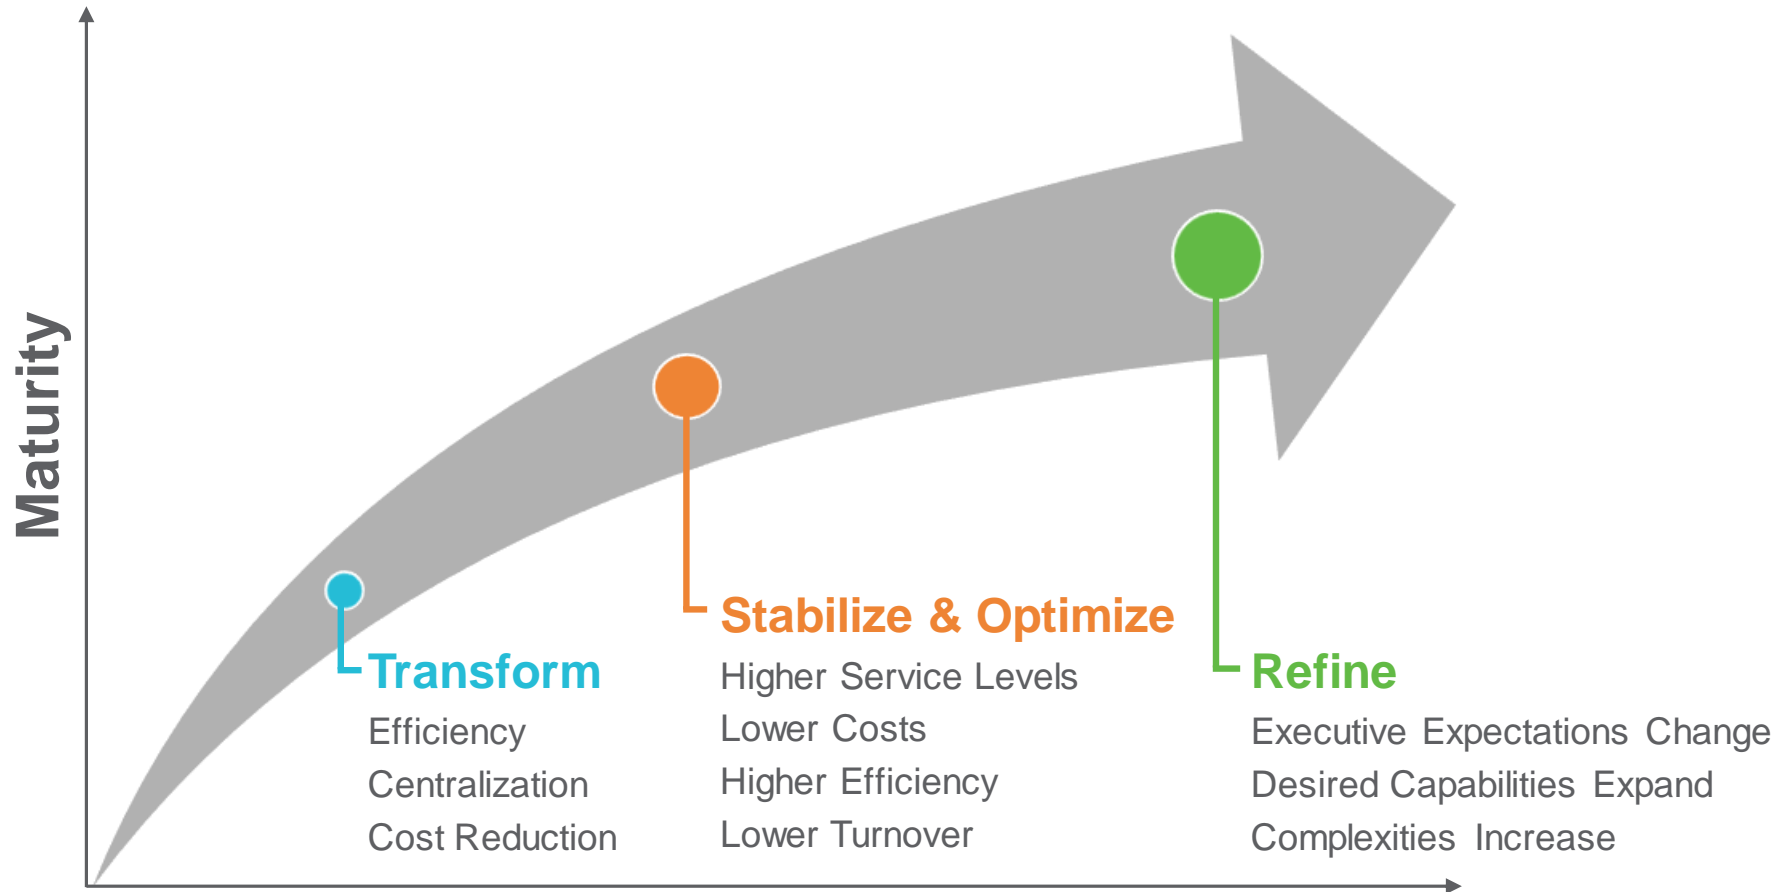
Maturity

Transform
Efficiency
Centralization
Cost Reduction

Stabilize & Optimize
Higher Service Levels
Lower Costs
Higher Efficiency
Lower Turnover

Refine
Executive Expectations Change
Desired Capabilities Expand
Complexities Increase